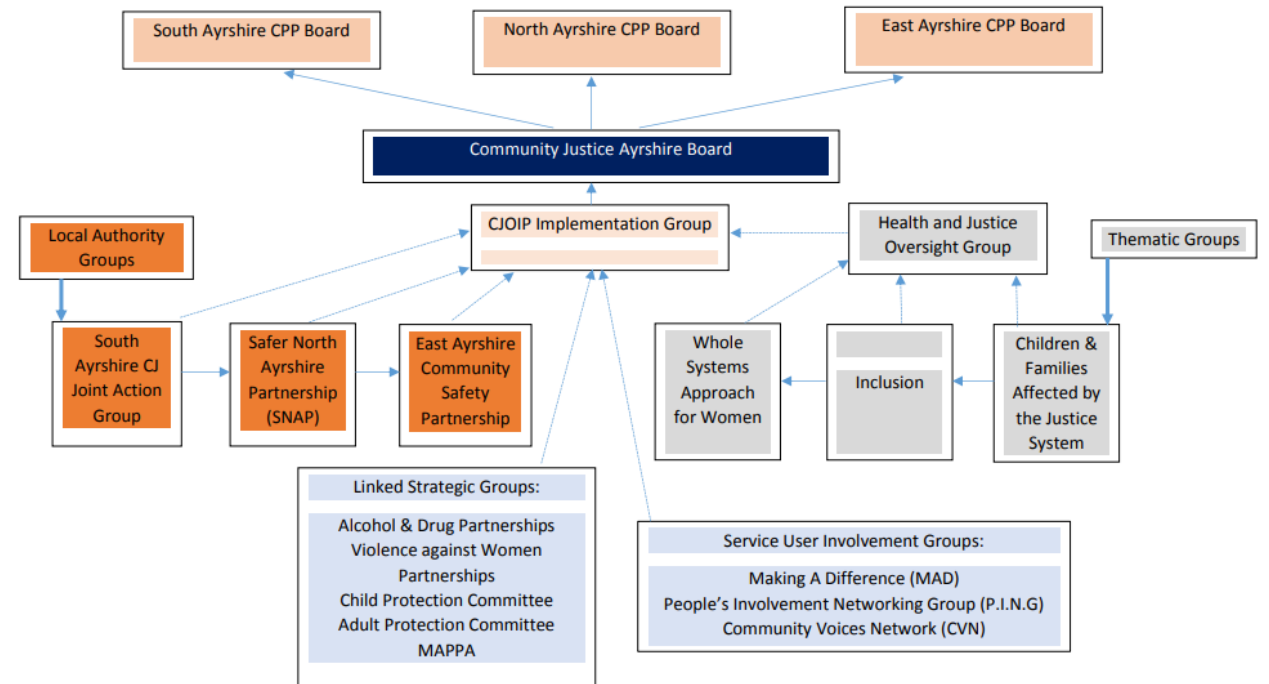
South Ayrshire CPP Board

North Ayrshire CPP Board

East Ayrshire CPP Board

Community Justice Ayrshire Board

Local Authority Groups

CJOIP Implementation Group

Health and Justice Oversight Group

Thematic Groups

South Ayrshire CJ Joint Action Group

Safer North Ayrshire Partnership (SNAP)

East Ayrshire Community Safety Partnership

Whole Systems Approach for Women

Inclusion

Children & Families Affected by the Justice System

Linked Strategic Groups:

Alcohol & Drug Partnerships
Violence against Women Partnerships
Child Protection Committee
Adult Protection Committee
MAPPA

Service User Involvement Groups:

Making A Difference (MAD)
People's Involvement Networking Group (P.I.N.G)
Community Voices Network (CVN)